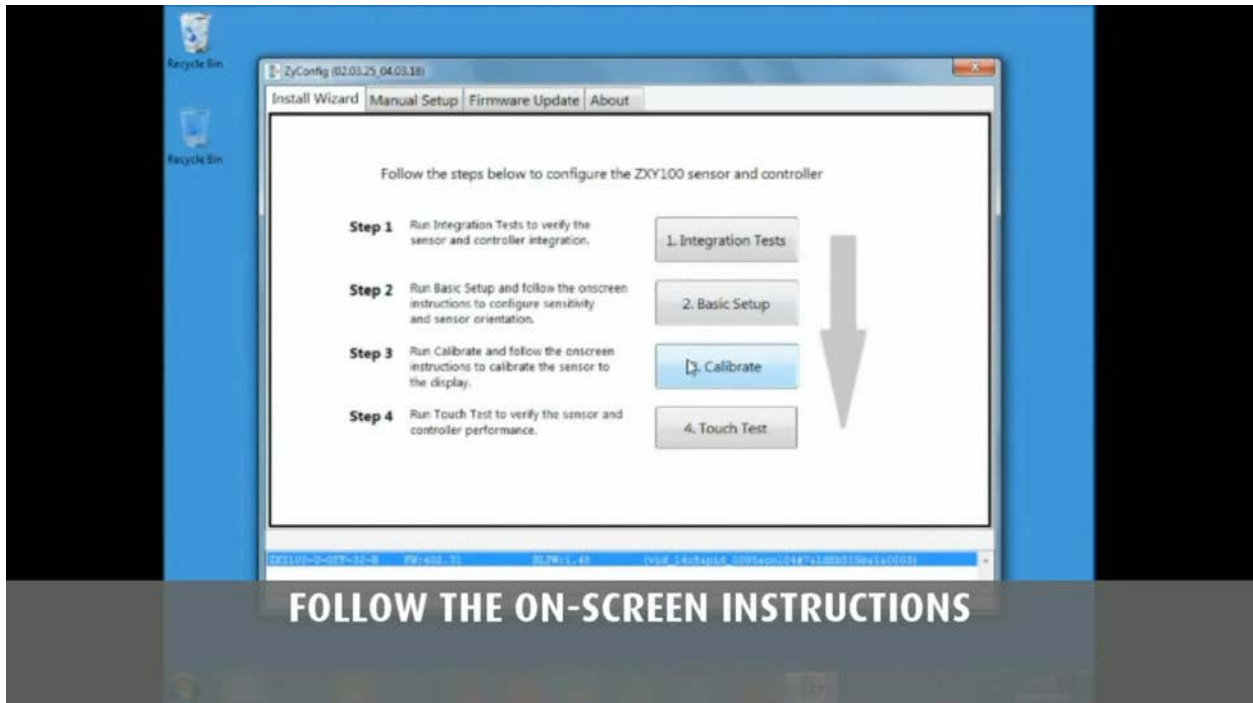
Recycle Bin

Recycle Bin

ZyConfig (02.03.25_04.03.18)

Install Wizard | Manual Setup | Firmware Update | About

Follow the steps below to configure the ZXY100 sensor and controller

Step 1 Run Integration Tests to verify the sensor and controller integration.

1. Integration Tests

Step 2 Run Basic Setup and follow the onscreen instructions to configure sensitivity and sensor orientation.

2. Basic Setup

Step 3 Run Calibrate and follow the onscreen instructions to calibrate the sensor to the display.

3. Calibrate

Step 4 Run Touch Test to verify the sensor and controller performance.

4. Touch Test

ZXY100-U-OFF-32-B FW:402.31 BLFW:1.48 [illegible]

FOLLOW THE ON-SCREEN INSTRUCTIONS